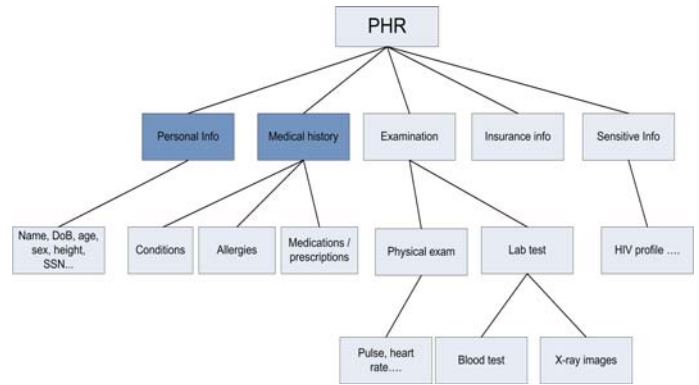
PHR

Personal Info

Medical history

Examination

Insurance info

Sensitive Info

Name, DoB, age, sex, height, SSN...

Conditions

Allergies

Medications / prescriptions

Physical exam

Lab test

HIV profile ....

Pulse, heart rate....

Blood test

X-ray images